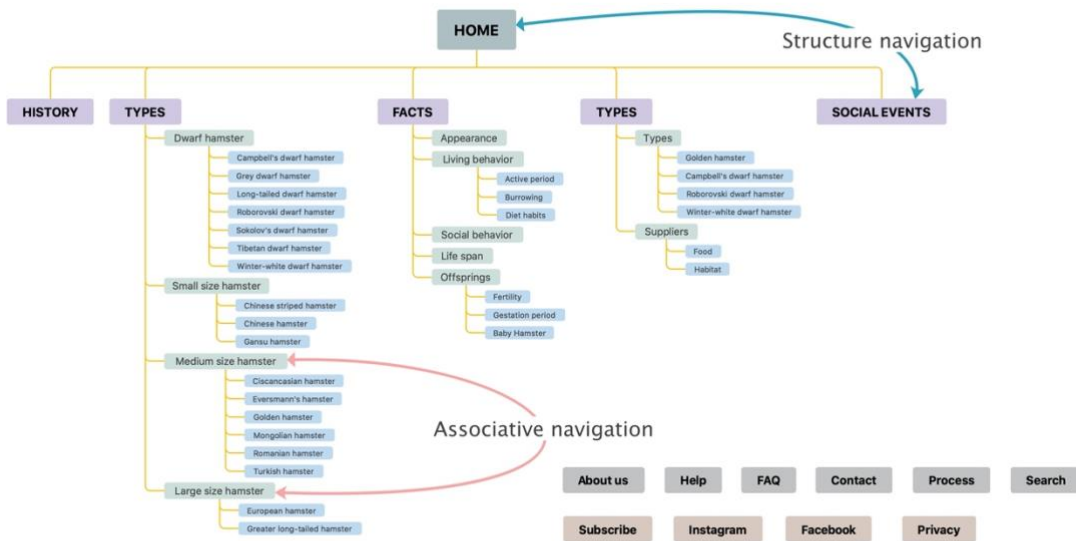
HOME

Structure navigation

HISTORY

TYPES

Dwarf hamster

Campbell's dwarf hamster

Grey dwarf hamster

Long-tailed dwarf hamster

Roborovski dwarf hamster

Sokolov's dwarf hamster

Tibetan dwarf hamster

Winter-white dwarf hamster

Small size hamster

Chinese striped hamster

Chinese hamster

Gansu hamster

Medium size hamster

Ciscancasian hamster

Eversmann's hamster

Golden hamster

Mongolian hamster

Romanian hamster

Turkish hamster

Large size hamster

European hamster

Greater long-tailed hamster

FACTS

Appearance

Living behavior

Active period

Burrowing

Diet habits

Social behavior

Life span

Offsprings

Fertility

Gestation period

Baby Hamster

TYPES

Types

Golden hamster

Campbell's dwarf hamster

Roborovski dwarf hamster

Winter-white dwarf hamster

Suppliers

Food

Habitat

SOCIAL EVENTS

Associative navigation

About us

Help

FAQ

Contact

Process

Search

Subscribe

Instagram

Facebook

Privacy